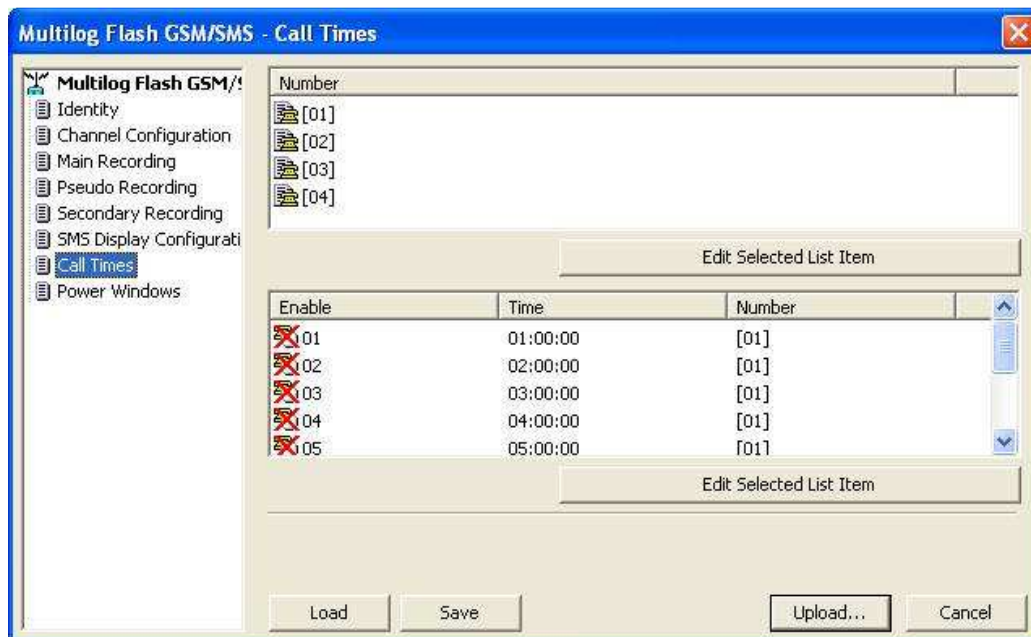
Multilog Flash GSM/SMS - Call Times

Multilog Flash GSM/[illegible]
Identity
Channel Configuration
Main Recording
Pseudo Recording
Secondary Recording
SMS Display Configurati
Call Times
Power Windows

| Number |
|---|
| [01] |
| [02] |
| [03] |
| [04] |

Edit Selected List Item

| Enable | Time | Number |
|---|---|---|
| 01 | 01:00:00 | [01] |
| 02 | 02:00:00 | [01] |
| 03 | 03:00:00 | [01] |
| 04 | 04:00:00 | [01] |
| 05 | 05:00:00 | [01] |

Edit Selected List Item

Load
Save
Upload...
Cancel